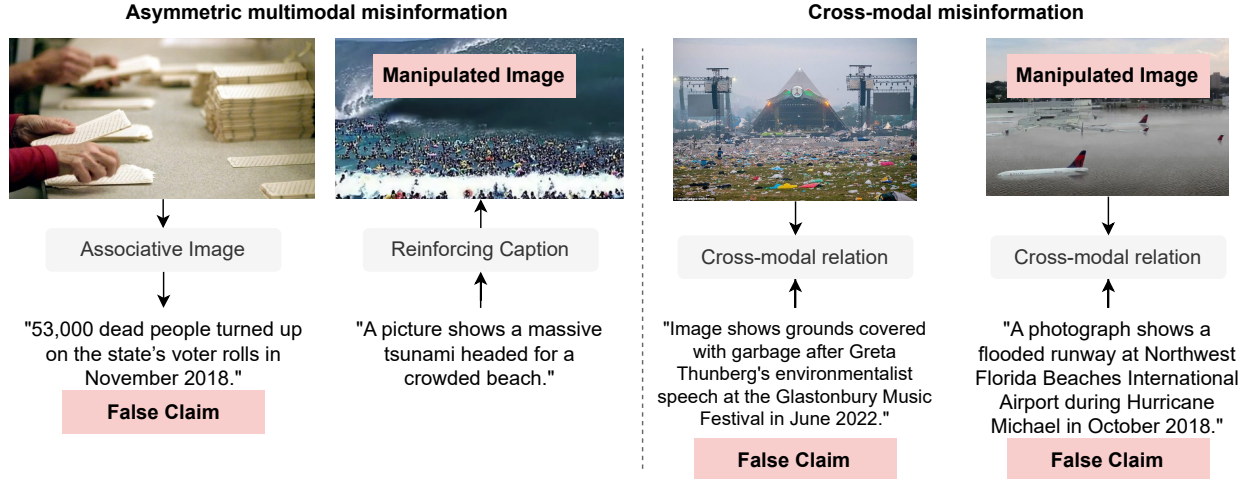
Asymmetric multimodal misinformation

Associative Image

"53,000 dead people turned up on the state's voter rolls in November 2018."

False Claim

Manipulated Image

Reinforcing Caption

"A picture shows a massive tsunami headed for a crowded beach."

Cross-modal misinformation

Cross-modal relation

"Image shows grounds covered with garbage after Greta Thunberg's environmentalist speech at the Glastonbury Music Festival in June 2022."

False Claim

Manipulated Image

Cross-modal relation

"A photograph shows a flooded runway at Northwest Florida Beaches International Airport during Hurricane Michael in October 2018."

False Claim